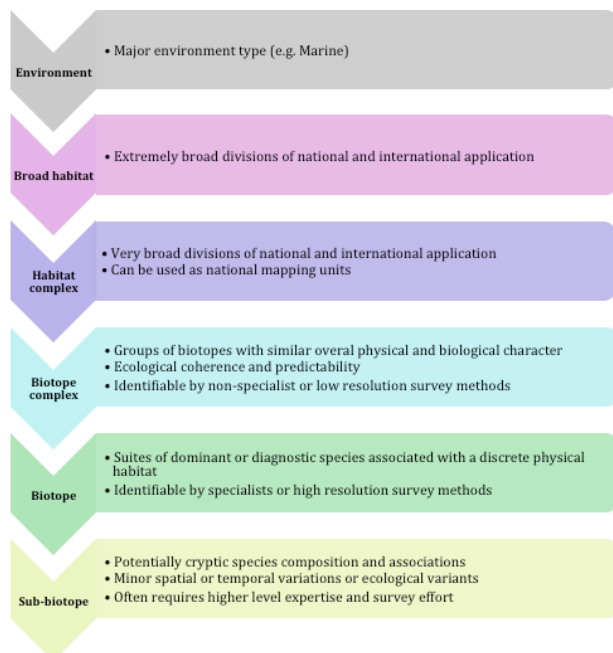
Environment

• Major environment type (e.g. Marine)

Broad habitat

• Extremely broad divisions of national and international application

Habitat complex

• Very broad divisions of national and international application
• Can be used as national mapping units

Biotope complex

• Groups of biotopes with similar overal physical and biological character
• Ecological coherence and predictability
• Identifiable by non-specialist or low resolution survey methods

Biotope

• Suites of dominant or diagnostic species associated with a discrete physical habitat
• Identifiable by specialists or high resolution survey methods

Sub-biotope

• Potentially cryptic species composition and associations
• Minor spatial or temporal variations or ecological variants
• Often requires higher level expertise and survey effort